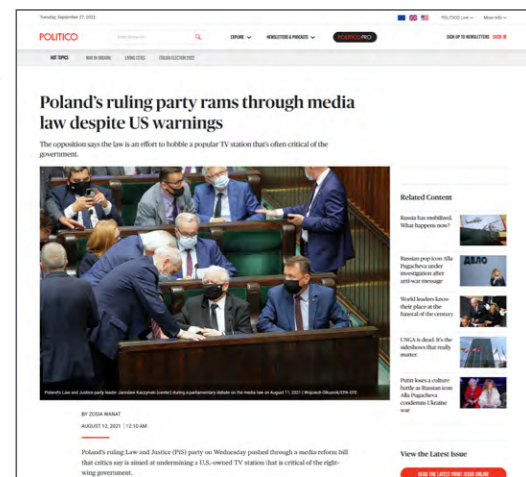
Tuesday, September 27, 2022

POLITICO LIVE | More info

POLITICO

Enter Keywords

EXPLORE | NEWSLETTERS & PODCASTS | POLITICO PRO

SIGN UP TO NEWSLETTERS | SIGN IN

HOT TOPICS | WAR IN UKRAINE | LIVING COSTS | ITALIAN ELECTION 2022

Poland's ruling party rams through media law despite US warnings

The opposition says the law is an effort to hobble a popular TV station that's often critical of the government.

Poland's Law and Justice party leader Jarosław Kaczyński (center) during a parliamentary debate on the media law on August 11, 2021 | Wojciech Olkuśnik/EPA-EFE

BY ZOSIA WANAT

AUGUST 12, 2021 | 12:10 AM

Poland's ruling Law and Justice (PiS) party on Wednesday pushed through a media reform bill that critics say is aimed at undermining a U.S.-owned TV station that is critical of the right-wing government.

Related Content

Russia has mobilized. What happens now?

Russian pop icon Alla Pugacheva under investigation after anti-war message

World leaders know their place at the funeral of the century

USGA is dead: It's the sideshows that really matter.

Putin loses a culture battle as Russian icon Alla Pugacheva condemns Ukraine war

View the Latest Issue

READ THE LATEST PRINT ISSUE ONLINE